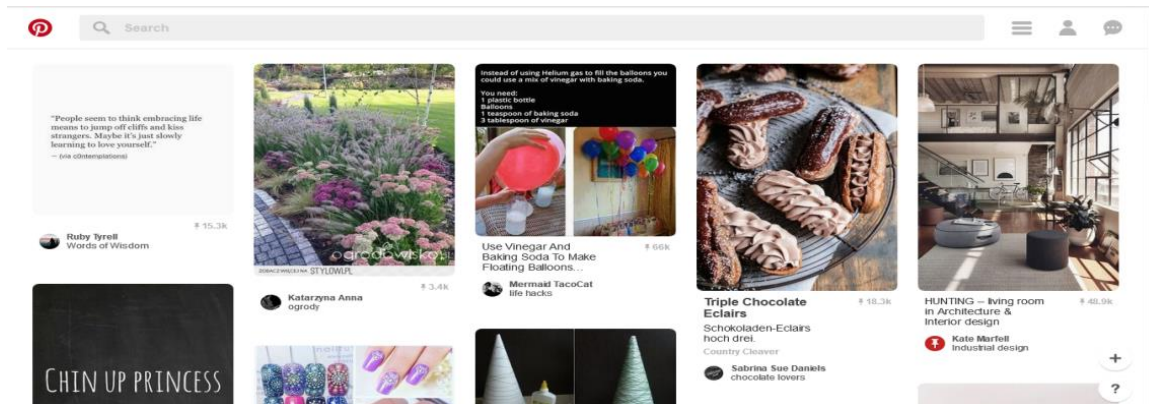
Search

"People seem to think embracing life means to jump off cliffs and kiss strangers. Maybe it's just slowly learning to love yourself."
— (via c0ntemplations)

15.3k

Ruby Tyrell
Words of Wisdom

CHIN UP PRINCESS

ogrodovisko.pl
ZOBACZ WIĘCEJ NA STYLOWI.PL

3.4k

Katarzyna Anna
ogrody

Instead of using Helium gas to fill the balloons you could use a mix of vinegar with baking soda.

You need:
1 plastic bottle
Balloons
1 teaspoon of baking soda
3 tablespoon of vinegar

Use Vinegar And Baking Soda To Make Floating Balloons...

66k

Mermaid TacoCat
life hacks

Triple Chocolate Eclairs

18.3k

Schokoladen-Eclairs hoch drei.
Country Cleaver

Sabrina Sue Daniels
chocolate lovers

HUNTING – living room in Architecture & Interior design

48.9k

Kate Marfell
Industrial design

+
?